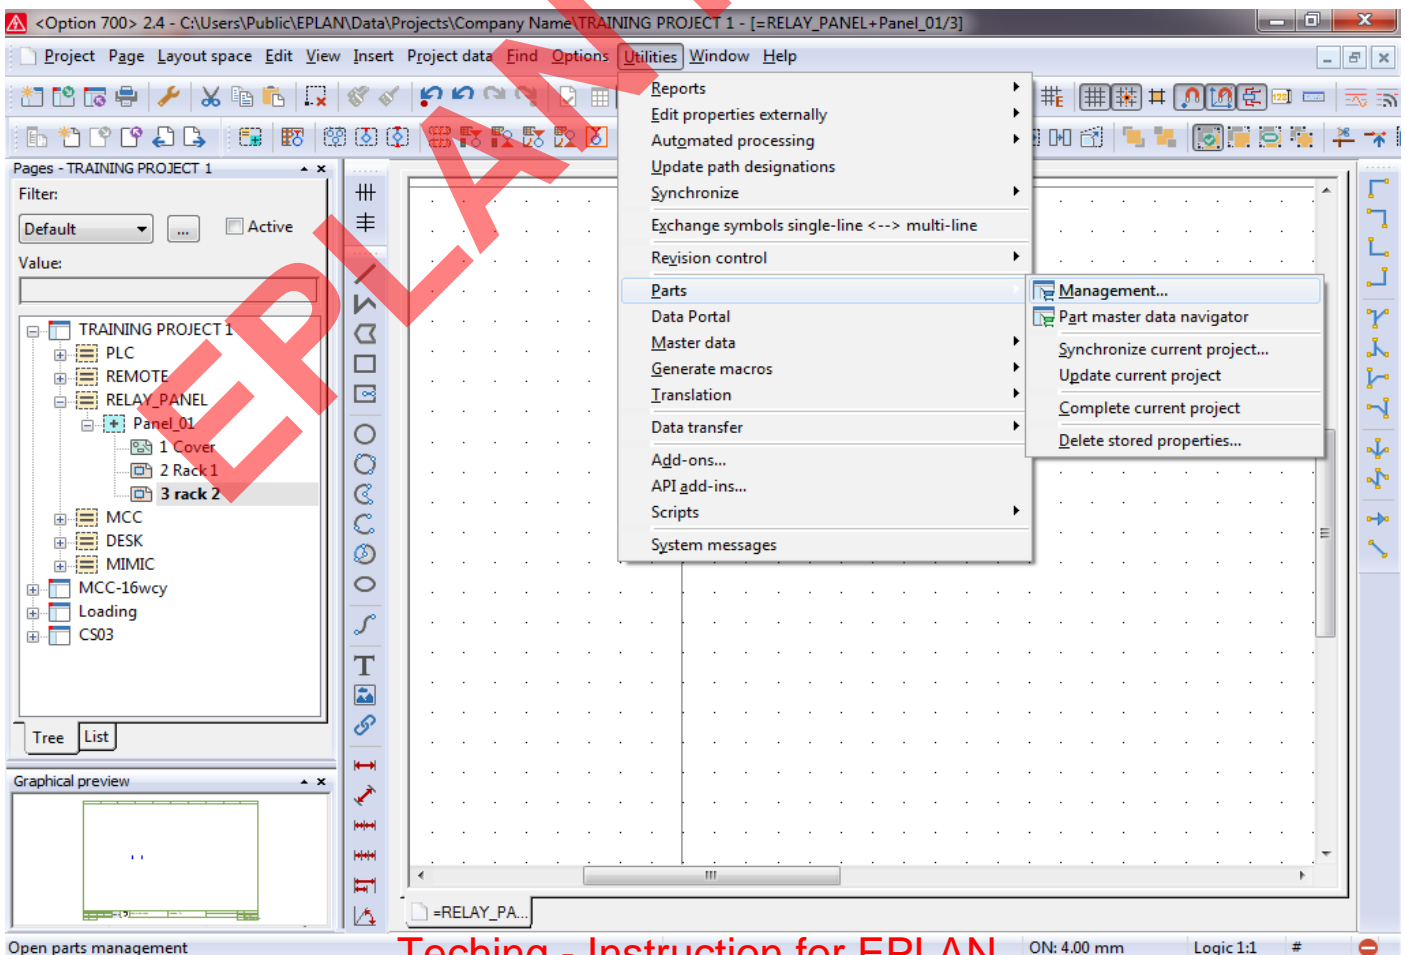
<Option 700> 2.4 - C:\Users\Public\EPLAN\Data\Projects\Company Name\TRAINING PROJECT 1 - [=RELAY_PANEL+Panel_01/3]

Project Page Layout space Edit View Insert Project data Find Options Utilities Window Help

EPLAN

Pages - TRAINING PROJECT 1

Filter:

Default ... Active

Value:

TRAINING PROJECT 1
PLC
REMOTE
RELAY_PANEL
Panel_01
1 Cover
2 Rack 1
3 rack 2
MCC
DESK
MIMIC
MCC-16wcy
Loading
CS03

Tree List

Graphical preview

Reports
Edit properties externally
Automated processing
Update path designations
Synchronize
Exchange symbols single-line <--> multi-line
Revision control
Parts
Data Portal
Master data
Generate macros
Translation
Data transfer
Add-ons...
API add-ins...
Scripts
System messages

Management...
Part master data navigator
Synchronize current project...
Update current project
Complete current project
Delete stored properties...

=RELAY_PA...

Open parts management

Teching - Instruction for EPLAN

ON: 4.00 mm Logic 1:1 #